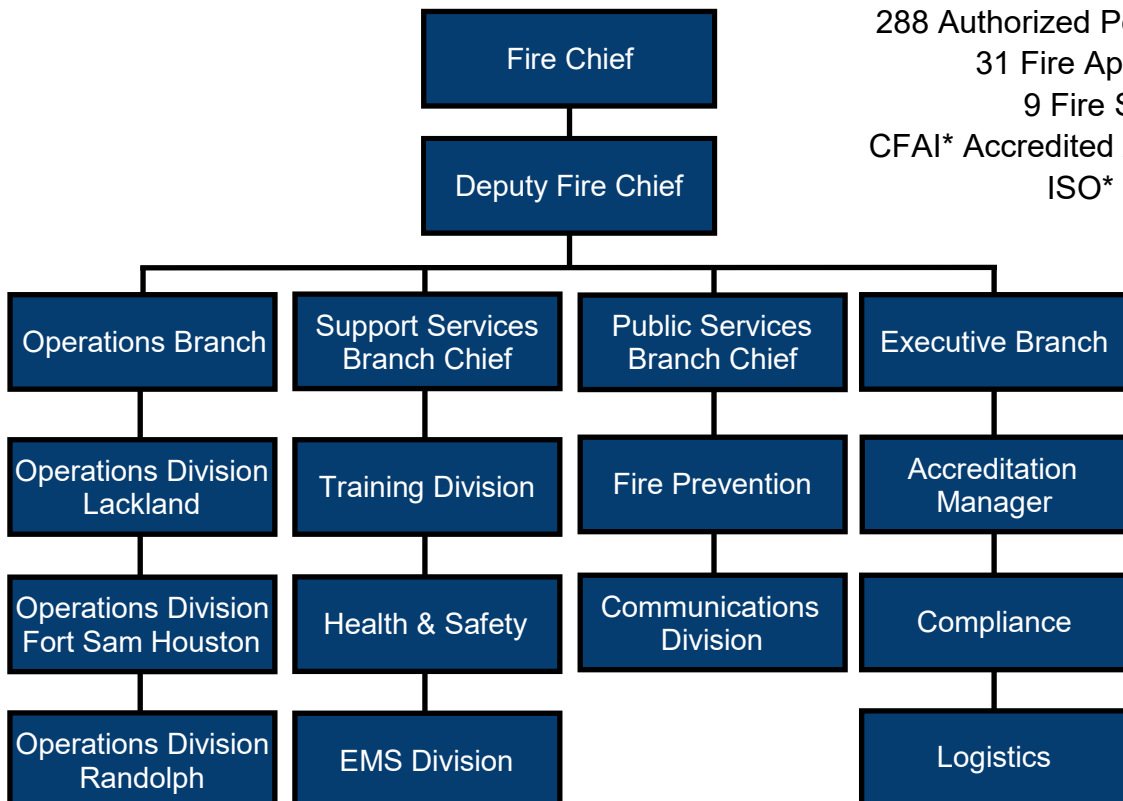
288 Authorized P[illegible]
31 Fire Ap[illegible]
9 Fire S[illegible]
CFAI* Accredited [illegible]
ISO* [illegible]

Fire Chief

Deputy Fire Chief

Operations Branch

Operations Division Lackland

Operations Division Fort Sam Houston

Operations Division Randolph

Support Services Branch Chief

Training Division

Health & Safety

EMS Division

Public Services Branch Chief

Fire Prevention

Communications Division

Executive Branch

Accreditation Manager

Compliance

Logistics